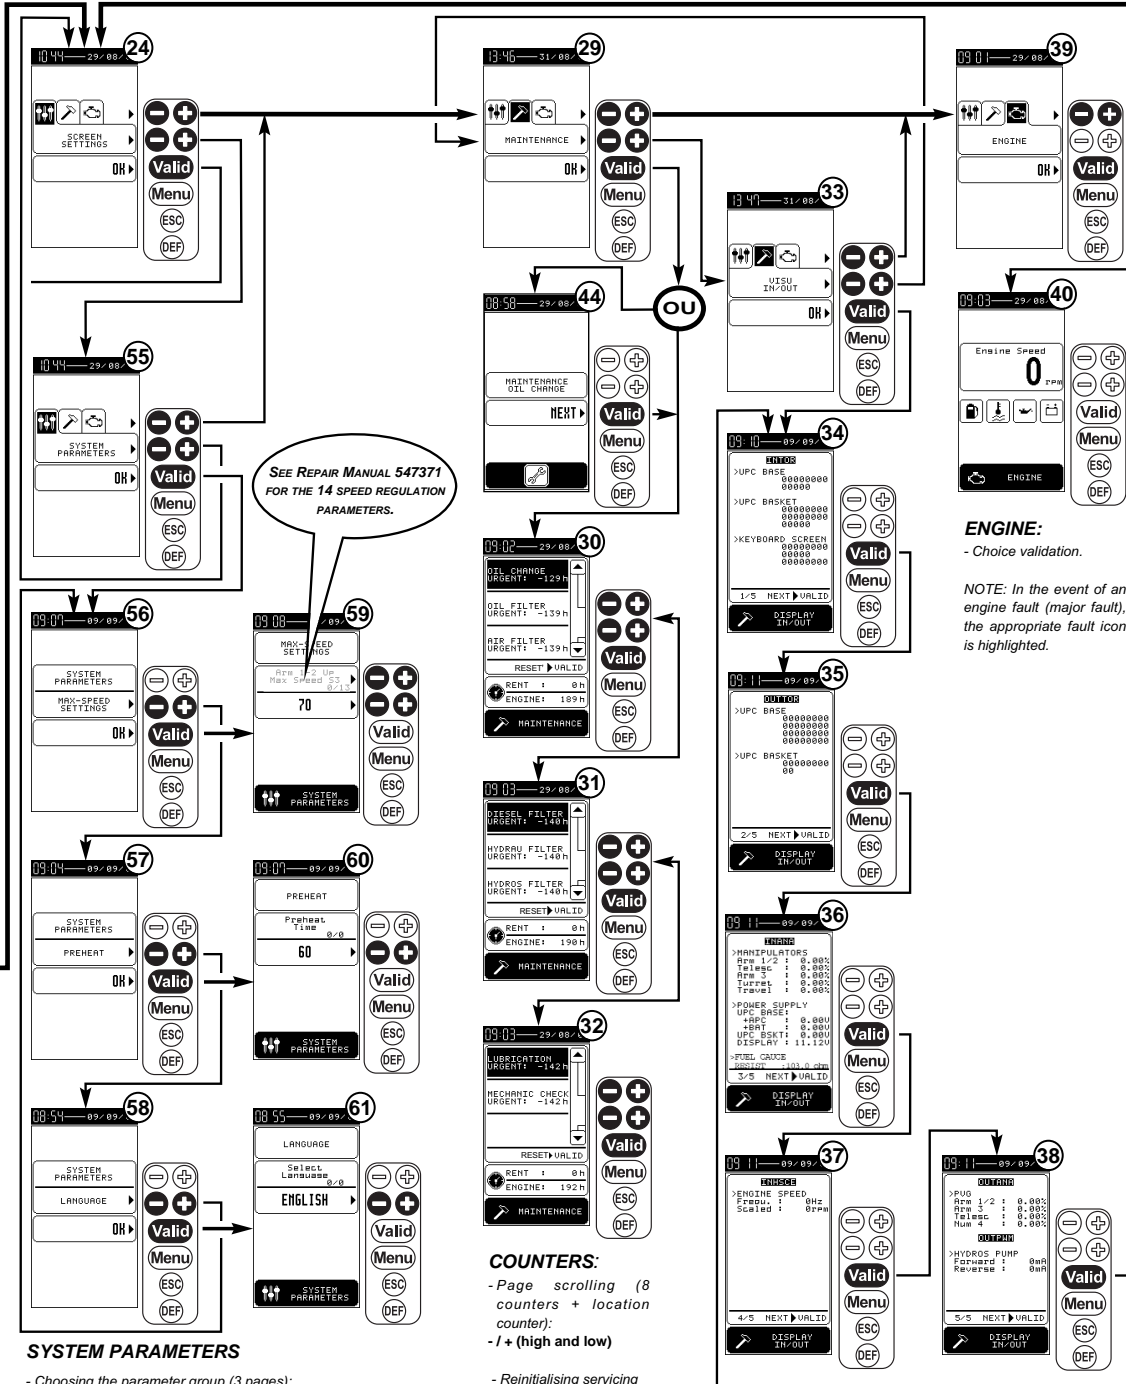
24
10 44 29/08/
SCREEN SETTINGS
OK
Valid
Menu
ESC
DEF

55
10 44 29/08/
SYSTEM PARAMETERS
OK
Valid
Menu
ESC
DEF

SEE REPAIR MANUAL 547371 FOR THE 14 SPEED REGULATION PARAMETERS.

56
09:07 09/09/
SYSTEM PARAMETERS
MAX-SPEED SETTINGS
OK
Valid
Menu
ESC
DEF

59
09:08 09/09/
MAX-SPEED SETTINGS
Arm 1/2 Up Max Speed S3
0/13
70
SYSTEM PARAMETERS
Valid
Menu
ESC
DEF

57
09:04 09/09/
SYSTEM PARAMETERS
PREHEAT
OK
Valid
Menu
ESC
DEF

60
09:07 09/09/
PREHEAT
Preheat Time
0/0
60
SYSTEM PARAMETERS
Valid
Menu
ESC
DEF

58
08:54 09/09/
SYSTEM PARAMETERS
LANGUAGE
OK
Valid
Menu
ESC
DEF

61
08:55 09/09/
LANGUAGE
Select Language
0/0
ENGLISH
SYSTEM PARAMETERS
Valid
Menu
ESC
DEF

SYSTEM PARAMETERS
- Choosing the parameter group (3 pages):

29
13:46 31/08/
MAINTENANCE
OK
Valid
Menu
ESC
DEF

OU

44
08:58 29/08/
MAINTENANCE OIL CHANGE
NEXT
Valid
Menu
ESC
DEF

30
09:02 29/08/
OIL CHANGE URGENT: -129h
OIL FILTER URGENT: -139h
AIR FILTER URGENT: -139h
RESET VALID
RENT : 0h
ENGINE: 189h
MAINTENANCE
Valid
Menu
ESC
DEF

31
09:03 29/08/
DIESEL FILTER URGENT: -140h
HYDRAU FILTER URGENT: -140h
HYDROS FILTER URGENT: -140h
RESET VALID
RENT : 0h
ENGINE: 190h
MAINTENANCE
Valid
Menu
ESC
DEF

32
09:03 29/08/
LUBRICATION URGENT: -142h
MECHANIC CHECK URGENT: -142h
RESET VALID
RENT : 0h
ENGINE: 192h
MAINTENANCE
Valid
Menu
ESC
DEF

COUNTERS:
- Page scrolling (8 counters + location counter):
- / + (high and low)

- Reinitialising servicing

33
13 47 31/08/
VISU IN/OUT
OK
Valid
Menu
ESC
DEF

34
09:10 09/09/
INTOR
>UPC BASE
00000000
00000
>UPC BASKET
00000000
00000000
00000
>KEYBOARD SCREEN
00000000
00000
00000
1/5 NEXT VALID
DISPLAY IN/OUT
Valid
Menu
ESC
DEF

35
09:11 09/09/
OUTTOR
>UPC BASE
00000000
00000000
00000000
00000000
>UPC BASKET
00000000
00
2/5 NEXT VALID
DISPLAY IN/OUT
Valid
Menu
ESC
DEF

36
09:11 09/09/
INANA
>MANIPULATORS
Arm 1/2 : 0.00%
Telesc : 0.00%
Arm 3 : 0.00%
Turret : 0.00%
Travel : 0.00%
>POWER SUPPLY
UPC BASE:
+APC : 0.00V
+BAT : 0.00V
UPC BSKT: 0.00V
DISPLAY : 11.12V
>FUEL GAUGE
RESIST : 103.0 ohm
3/5 NEXT VALID
DISPLAY IN/OUT
Valid
Menu
ESC
DEF

37
09:11 09/09/
INHSCE
>ENGINE SPEED
Frequ. : 0Hz
Scaled : 0rpm
4/5 NEXT VALID
DISPLAY IN/OUT
Valid
Menu
ESC
DEF

38
09:11 09/09/
OUTANA
>PVG
Arm 1/2 : 0.00%
Arm 3 : 0.00%
Telesc : 0.00%
Num 4 : 0.00%
OUTPWM
>HYDROS PUMP
Forward : 0mA
Reverse : 0mA
5/5 NEXT VALID
DISPLAY IN/OUT
Valid
Menu
ESC
DEF

39
09:01 29/08/
ENGINE
OK
Valid
Menu
ESC
DEF

40
09:03 29/08/
Engine Speed
0 rpm
ENGINE
Valid
Menu
ESC
DEF

ENGINE:
- Choice validation.

NOTE: In the event of an engine fault (major fault), the appropriate fault icon is highlighted.